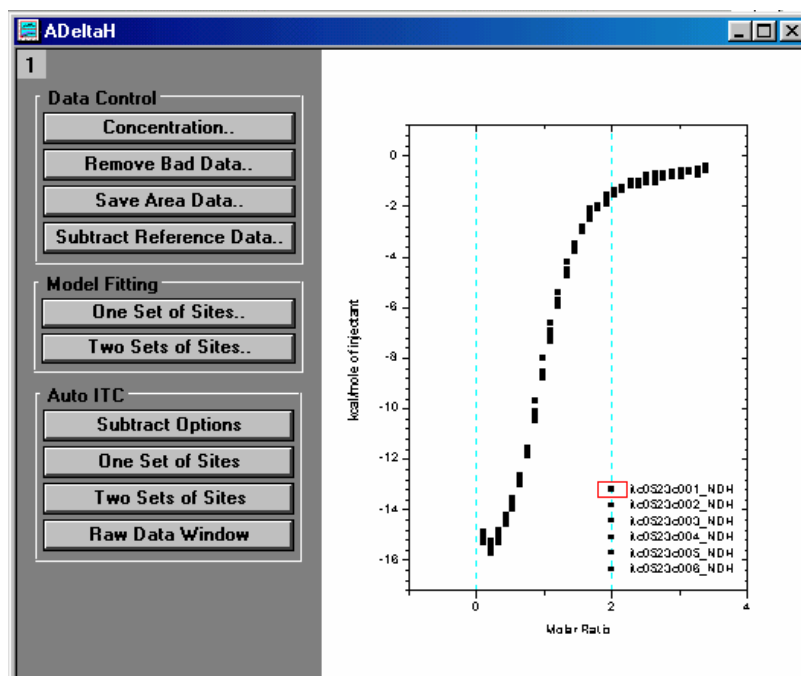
ADeltaH

1

Data Control

Concentration..

Remove Bad Data..

Save Area Data..

Subtract Reference Data..

Model Fitting

One Set of Sites..

Two Sets of Sites..

Auto ITC

Subtract Options

One Set of Sites

Two Sets of Sites

Raw Data Window

0
-2
-4
-6
-8
-10
-12
-14
-16

kcal/mole of injectant

ikc0S23c001_NDH
ikc0S23c002_NDH
ikc0S23c003_NDH
ikc0S23c004_NDH
ikc0S23c005_NDH
ikc0S23c006_NDH

0
2
4

Molar Ratio